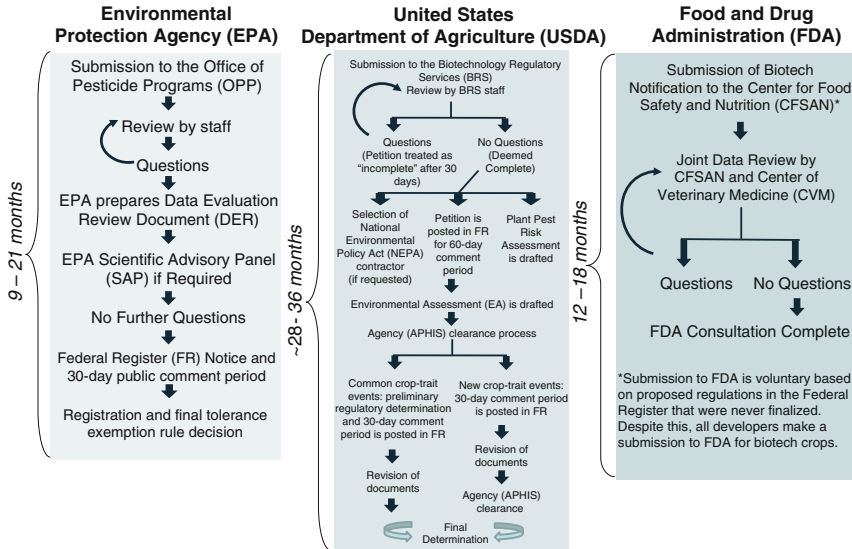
Environmental Protection Agency (EPA)

9 – 21 months

Submission to the Office of Pesticide Programs (OPP)

Review by staff

Questions

EPA prepares Data Evaluation Review Document (DER)

EPA Scientific Advisory Panel (SAP) if Required

No Further Questions

Federal Register (FR) Notice and 30-day public comment period

Registration and final tolerance exemption rule decision

United States Department of Agriculture (USDA)

~28 - 36 months

Submission to the Biotechnology Regulatory Services (BRS)

Review by BRS staff

Questions (Petition treated as "incomplete" after 30 days)

No Questions (Deemed Complete)

Selection of National Environmental Policy Act (NEPA) contractor (if requested)

Petition is posted in FR for 60-day comment period

Plant Pest Risk Assessment is drafted

Environmental Assessment (EA) is drafted

Agency (APHIS) clearance process

Common crop-trait events: preliminary regulatory determination and 30-day comment period is posted in FR

New crop-trait events: 30-day comment period is posted in FR

Revision of documents

Revision of documents

Agency (APHIS) clearance

Final Determination

Food and Drug Administration (FDA)

12 – 18 months

Submission of Biotech Notification to the Center for Food Safety and Nutrition (CFSAN)*

Joint Data Review by CFSAN and Center of Veterinary Medicine (CVM)

Questions

No Questions

FDA Consultation Complete

*Submission to FDA is voluntary based on proposed regulations in the Federal Register that were never finalized. Despite this, all developers make a submission to FDA for biotech crops.